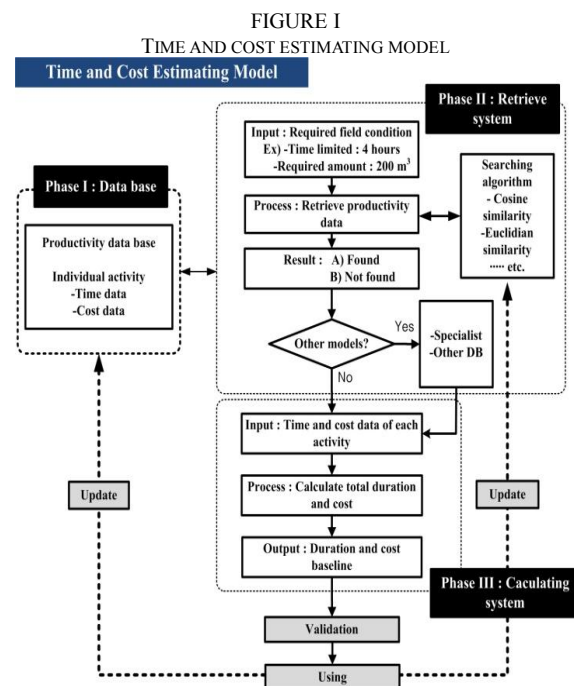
FIGURE I
TIME AND COST ESTIMATING MODEL

Time and Cost Estimating Model

Phase II : Retrieve system

Input : Required field condition
Ex) -Time limited : 4 hours
-Required amount : 200 $m^3$

Searching algorithm
- Cosine similarity
-Euclidian similarity
····· etc.

Phase I : Data base

Productivity data base

Individual activity
-Time data
-Cost data

Process : Retrieve productivity data

Result : A) Found
B) Not found

Other models?

Yes

-Specialist
-Other DB

No

Input : Time and cost data of each activity

Update

Process : Calculate total duration and cost

Update

Output : Duration and cost baseline

Phase III : Caculating system

Validation

Using